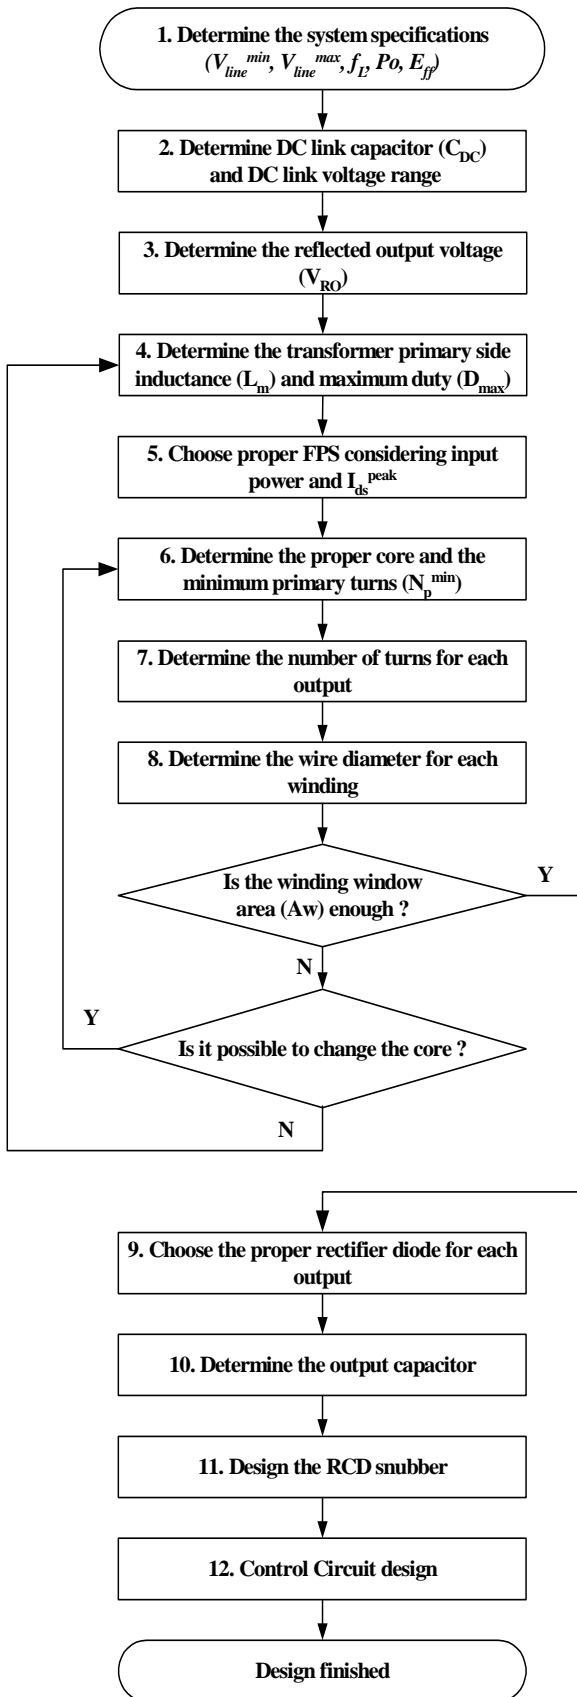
1. Determine the system specifications ($V_{line}^{min}$, $V_{line}^{max}$, $f_L$, $Po$, $E_{ff}$)

2. Determine DC link capacitor ($C_{DC}$) and DC link voltage range

3. Determine the reflected output voltage ($V_{RO}$)

4. Determine the transformer primary side inductance ($L_m$) and maximum duty ($D_{max}$)

5. Choose proper FPS considering input power and $I_{ds}^{peak}$

6. Determine the proper core and the minimum primary turns ($N_p^{min}$)

7. Determine the number of turns for each output

8. Determine the wire diameter for each winding

Is the winding window area (Aw) enough ?

Y

N

Y

Is it possible to change the core ?

N

9. Choose the proper rectifier diode for each output

10. Determine the output capacitor

11. Design the RCD snubber

12. Control Circuit design

Design finished